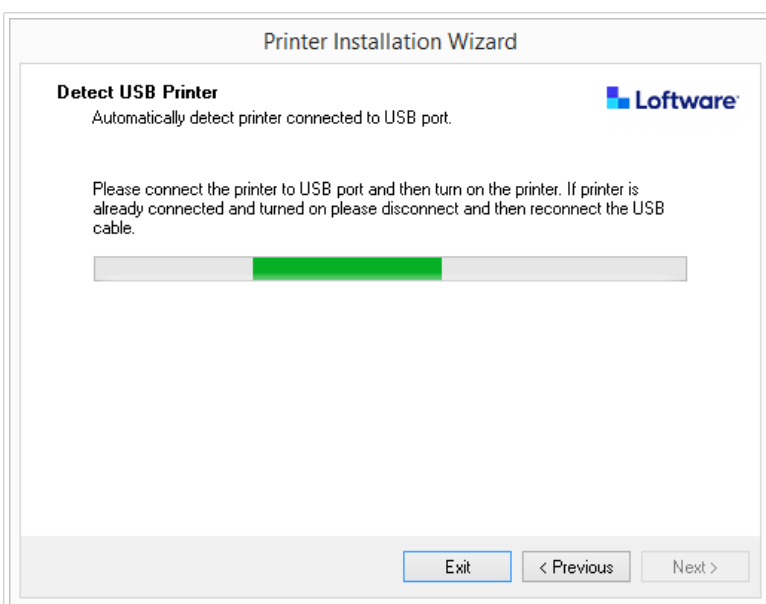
Printer Installation Wizard

Detect USB Printer

Automatically detect printer connected to USB port.

Loftware

Please connect the printer to USB port and then turn on the printer. If printer is already connected and turned on please disconnect and then reconnect the USB cable.

Exit

< Previous

Next >